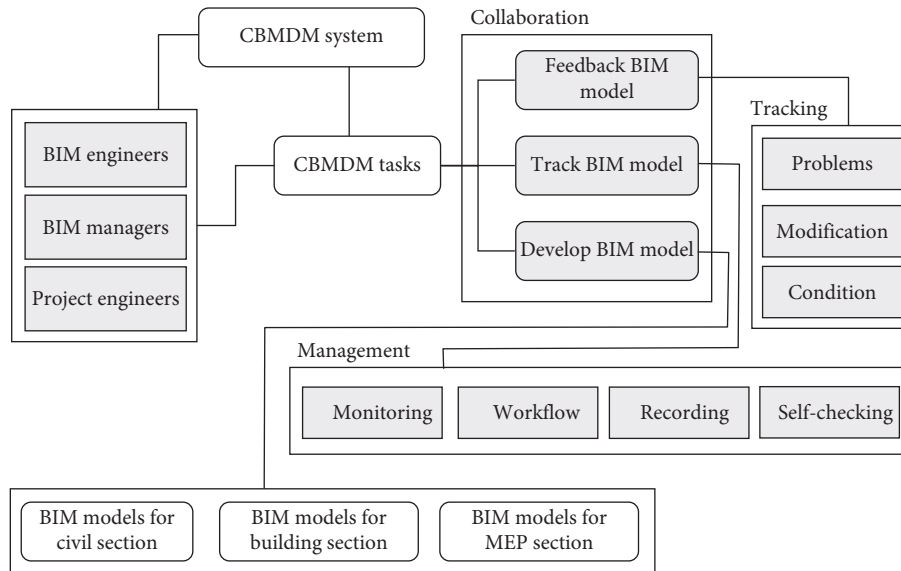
CBMDM system

Collaboration

Feedback BIM model

Tracking

BIM engineers

CBMDM tasks

Track BIM model

Problems

BIM managers

Modification

Develop BIM model

Project engineers

Condition

Management

Monitoring

Workflow

Recording

Self-checking

BIM models for civil section

BIM models for building section

BIM models for MEP section